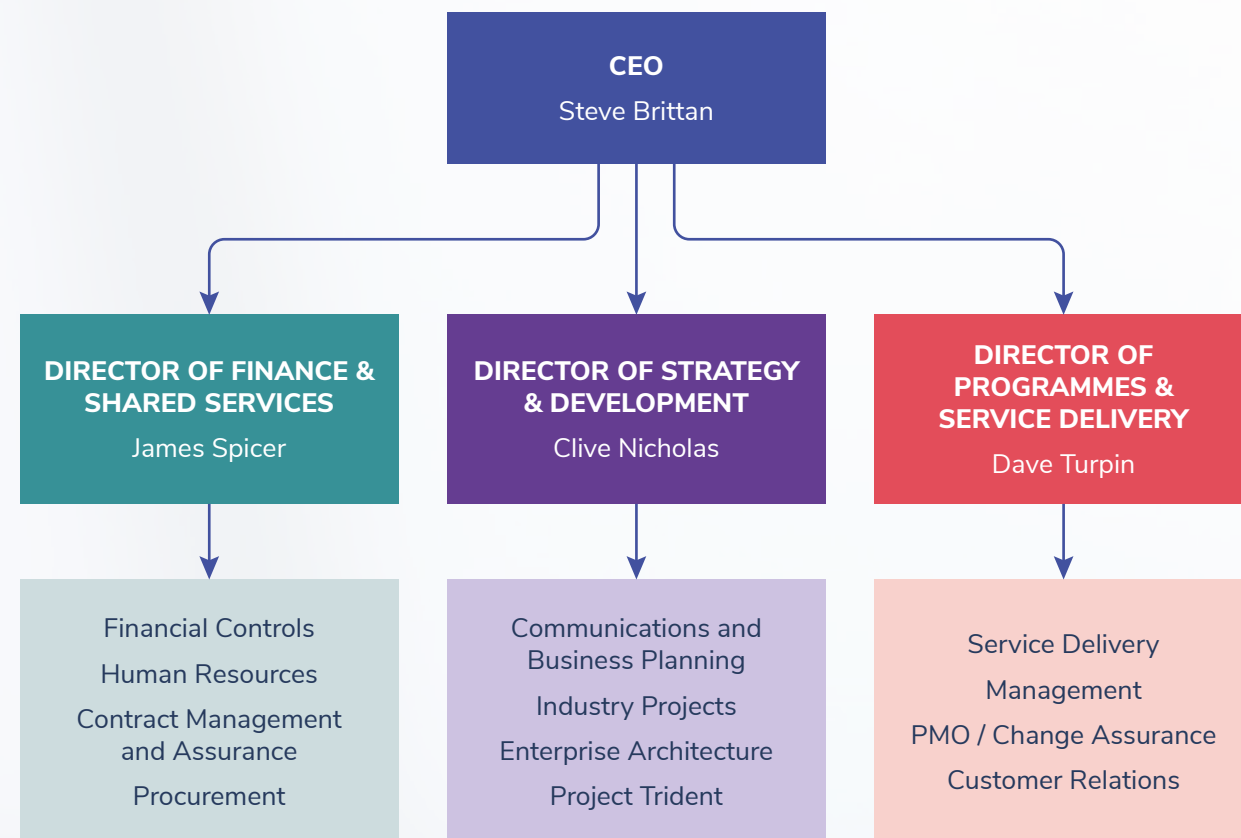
CEO
Steve Brittan

DIRECTOR OF FINANCE & SHARED SERVICES
James Spicer

DIRECTOR OF STRATEGY & DEVELOPMENT
Clive Nicholas

DIRECTOR OF PROGRAMMES & SERVICE DELIVERY
Dave Turpin

Financial Controls
Human Resources
Contract Management and Assurance
Procurement

Communications and Business Planning
Industry Projects
Enterprise Architecture
Project Trident

Service Delivery
Management
PMO / Change Assurance
Customer Relations